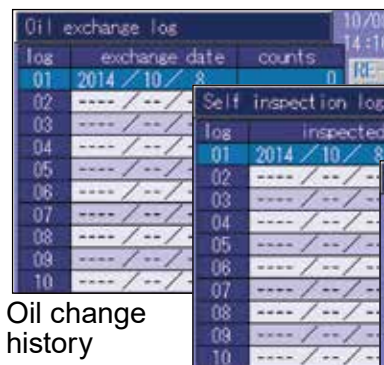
Oil exchange log

| log | exchange date | counts |
|---|---|---|
| 01 | 2014 / 10 / 8 | 0 |
| 02 | ---- / -- / | |
| 03 | ---- / -- / | |
| 04 | ---- / -- / | |
| 05 | ---- / -- / | |
| 06 | ---- / -- / | |
| 07 | ---- / -- / | |
| 08 | ---- / -- / | |
| 09 | ---- / -- / | |
| 10 | ---- / -- / | |

10/0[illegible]
14:1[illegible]
RE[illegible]

Self inspection log

| log | inspected |
|---|---|
| 01 | 2014 / 10 / 8 |
| 02 | ---- / -- / |
| 03 | ---- / -- / |
| 04 | ---- / -- / |
| 05 | ---- / -- / |
| 06 | ---- / -- / |
| 07 | ---- / -- / |
| 08 | ---- / -- / |
| 09 | ---- / -- / |
| 10 | ---- / -- / |

Oil change history